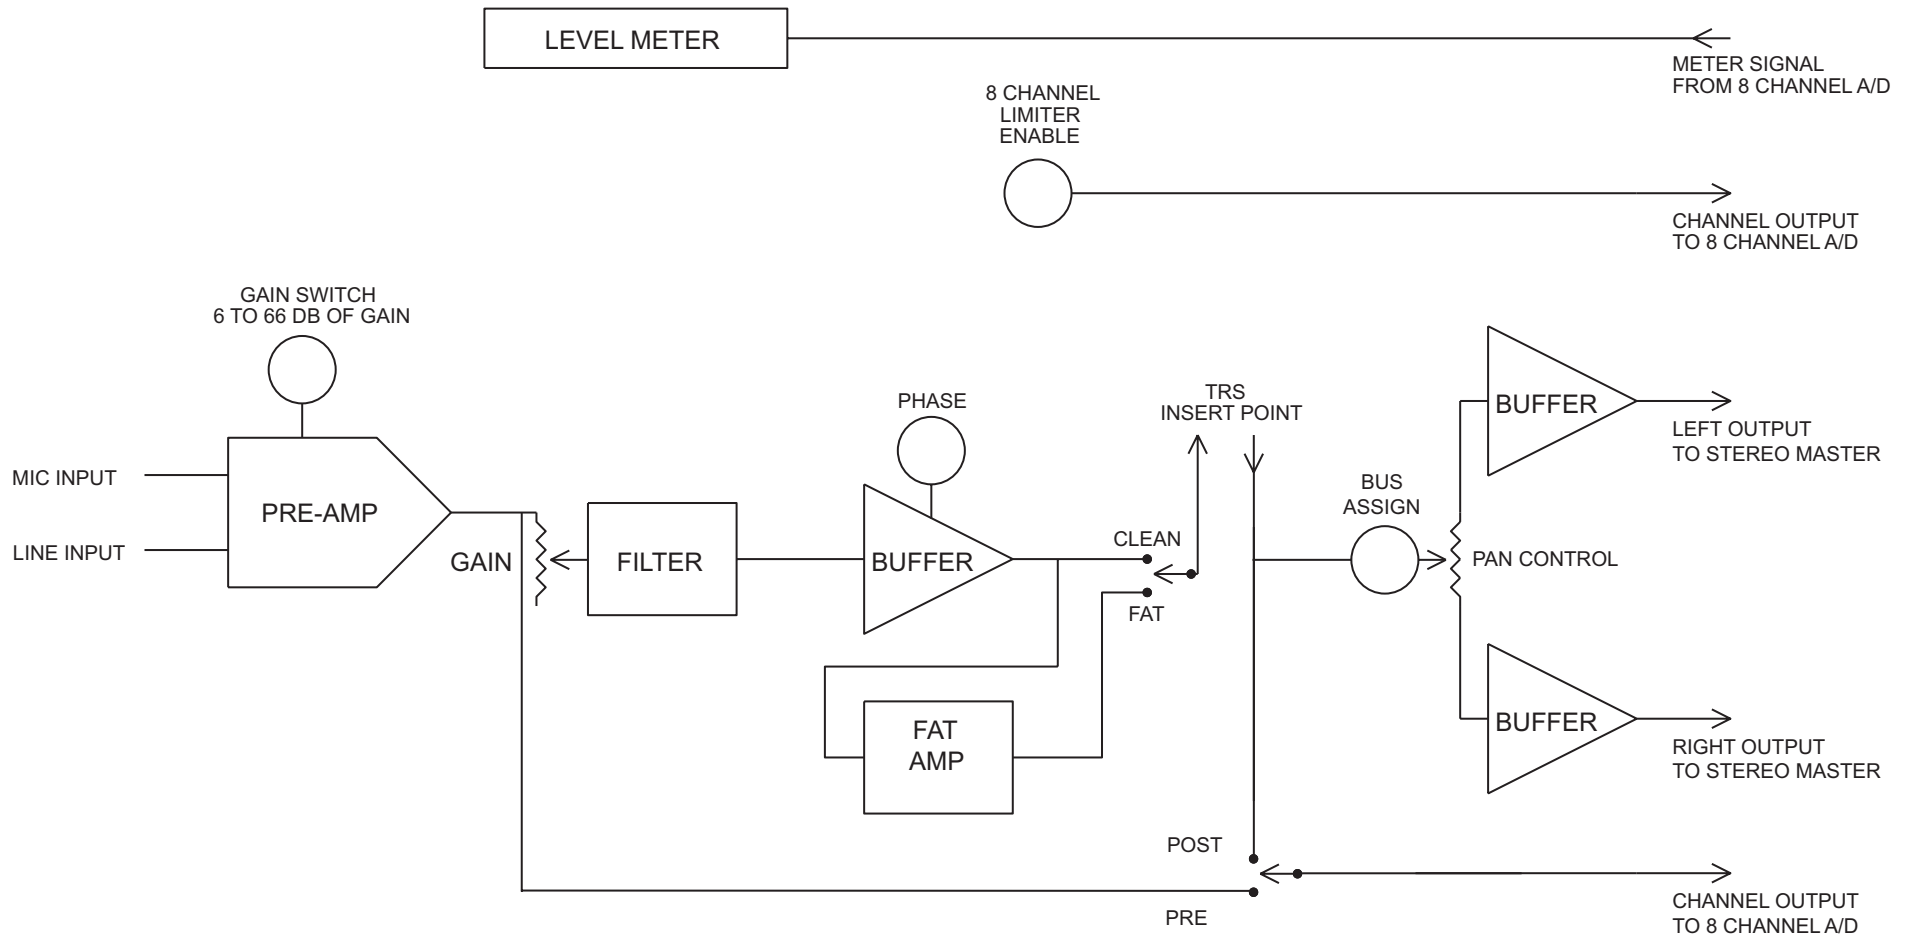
LEVEL METER

METER SIGNAL
FROM 8 CHANNEL A/D

8 CHANNEL
LIMITER
ENABLE

CHANNEL OUTPUT
TO 8 CHANNEL A/D

GAIN SWITCH
6 TO 66 DB OF GAIN

MIC INPUT

LINE INPUT

PRE-AMP

GAIN

FILTER

PHASE

BUFFER

FAT
AMP

CLEAN

FAT

TRS
INSERT POINT

BUS
ASSIGN

PAN CONTROL

BUFFER

LEFT OUTPUT
TO STEREO MASTER

BUFFER

RIGHT OUTPUT
TO STEREO MASTER

POST

PRE

CHANNEL OUTPUT
TO 8 CHANNEL A/D